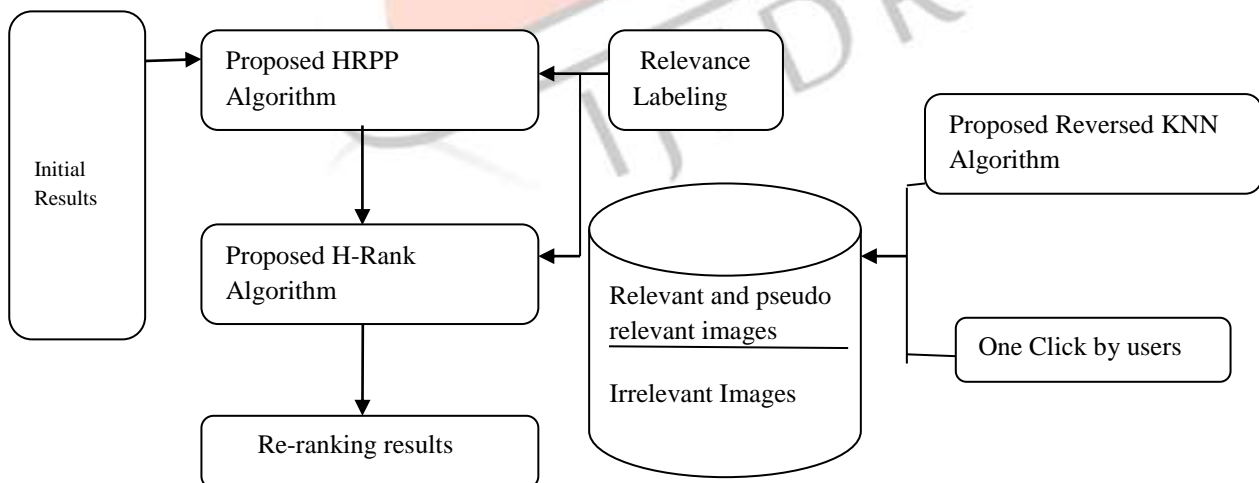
Initial Results

Proposed HRPP Algorithm

Relevance Labeling

Proposed Reversed KNN Algorithm

Proposed H-Rank Algorithm

Relevant and pseudo relevant images

Irrelevant Images

One Click by users

Re-ranking results

IJDR